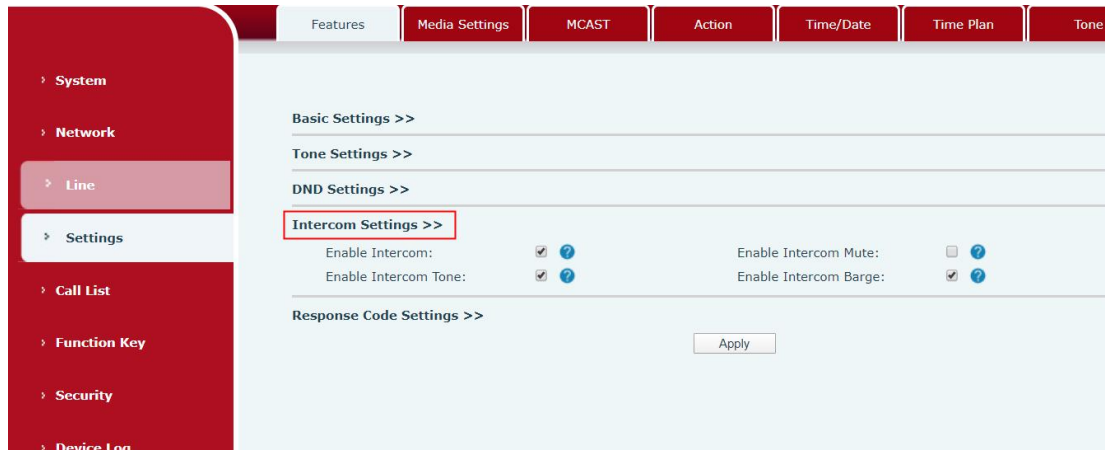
Features | Media Settings | MCAST | Action | Time/Date | Time Plan | Tone

› System
› Network
› Line
› Settings
› Call List
› Function Key
› Security
› Device Log

Basic Settings >>
Tone Settings >>
DND Settings >>
Intercom Settings >>
Enable Intercom: ☑ ?
Enable Intercom Mute: ☐ ?
Enable Intercom Tone: ☑ ?
Enable Intercom Barge: ☑ ?
Response Code Settings >>
Apply